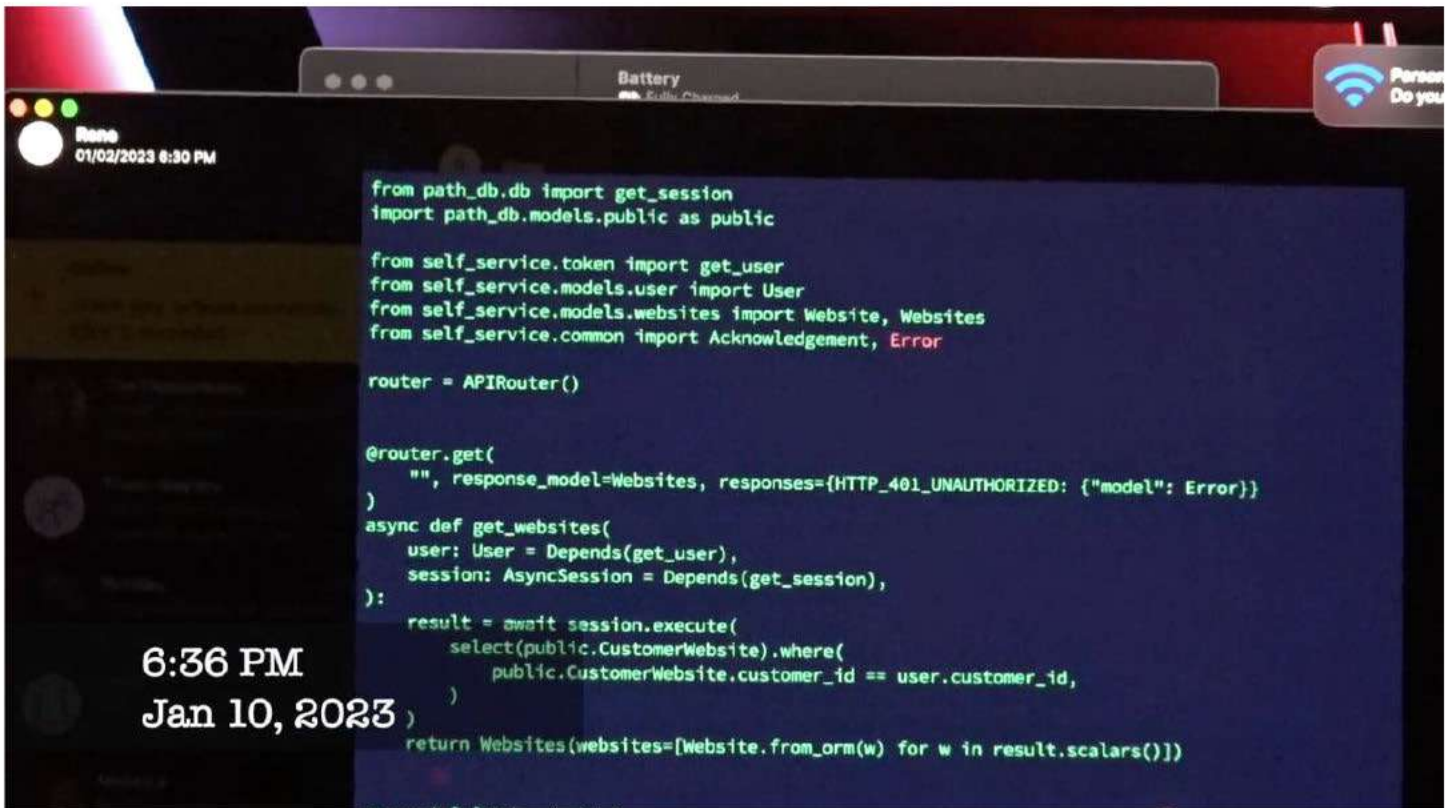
Battery

Perso
Do you

Rene
01/02/2023 6:30 PM

from path_db.db import get_session
import path_db.models.public as public

from self_service.token import get_user
from self_service.models.user import User
from self_service.models.websites import Website, Websites
from self_service.common import Acknowledgement, Error

router = APIRouter()

@router.get(
    "", response_model=Websites, responses={HTTP_401_UNAUTHORIZED: {"model": Error}}
)
async def get_websites(
    user: User = Depends(get_user),
    session: AsyncSession = Depends(get_session),
):
    result = await session.execute(
        select(public.CustomerWebsite).where(
            public.CustomerWebsite.customer_id == user.customer_id,
        )
    )
    return Websites(websites=[Website.from_orm(w) for w in result.scalars()])

6:36 PM
Jan 10, 2023